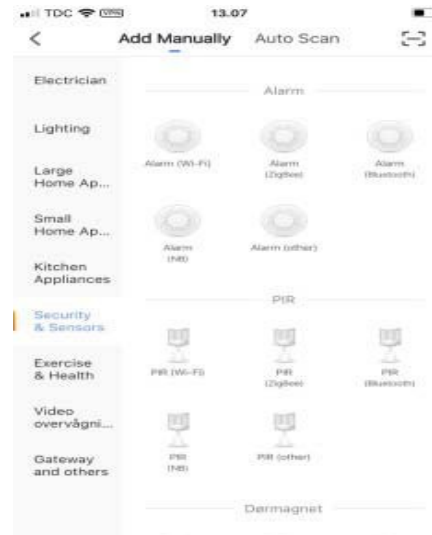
TDC 13.07

<

Add Manually Auto Scan

Electrician

Lighting

Large Home Ap...

Small Home Ap...

Kitchen Appliances

Security & Sensors

Exercise & Health

Video overvågni...

Gateway and others

Alarm

Alarm (Wi-Fi)

Alarm (Zigbee)

Alarm (Bluetooth)

Alarm (NB)

Alarm (other)

PIR

PIR (Wi-Fi)

PIR (Zigbee)

PIR (Bluetooth)

PIR (NB)

PIR (other)

Dørmagnet